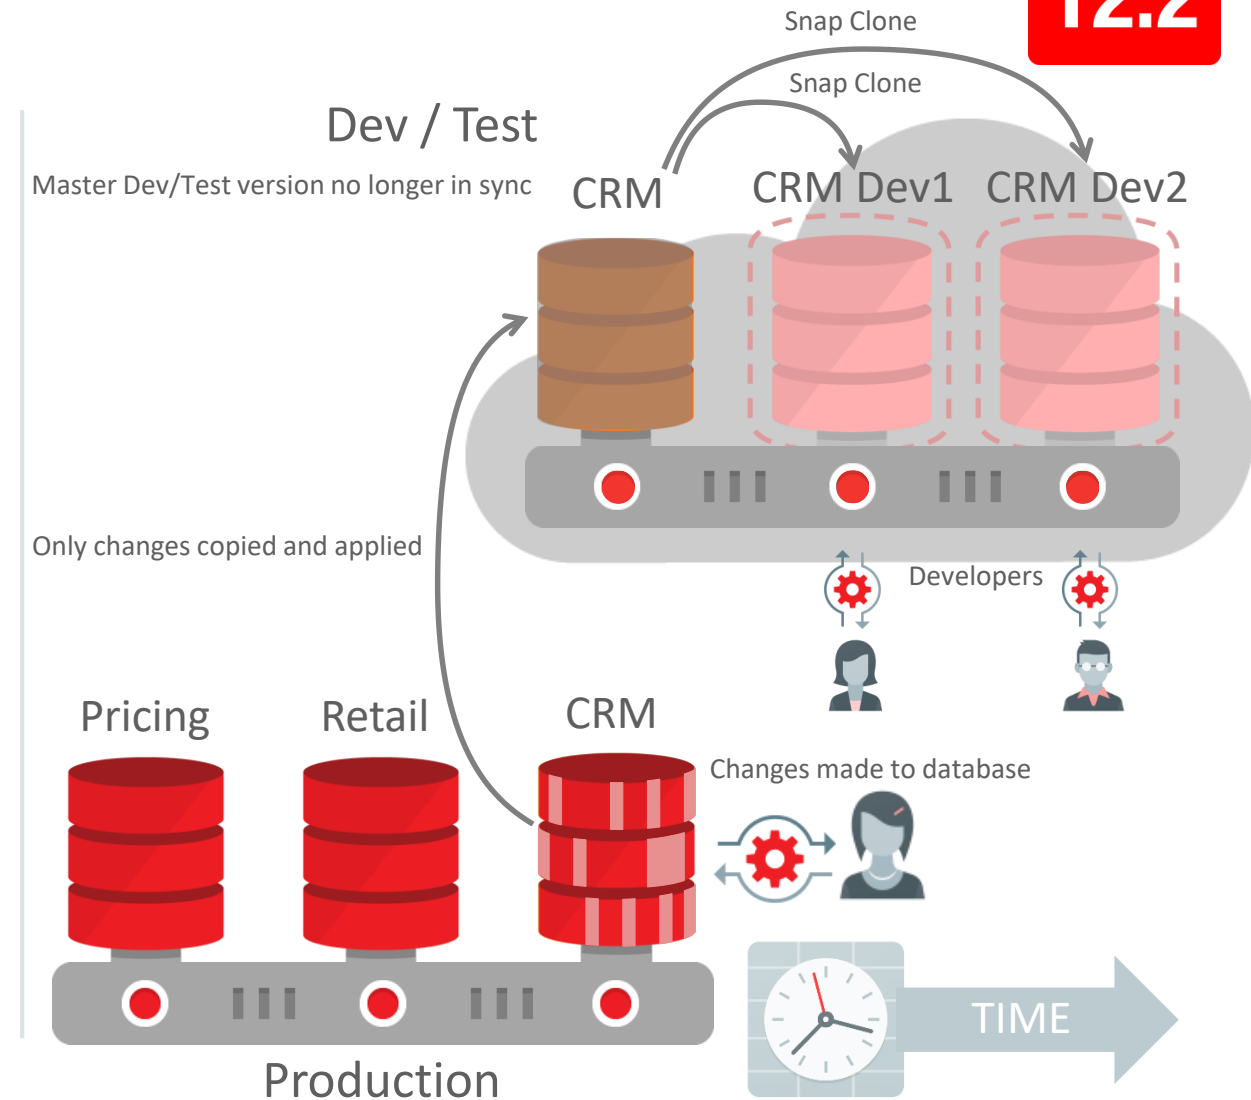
12.2

Snap Clone

Snap Clone

Dev / Test

Master Dev/Test version no longer in sync

CRM

CRM Dev1

CRM Dev2

Only changes copied and applied

Developers

Pricing

Retail

CRM

Changes made to database

TIME

Production